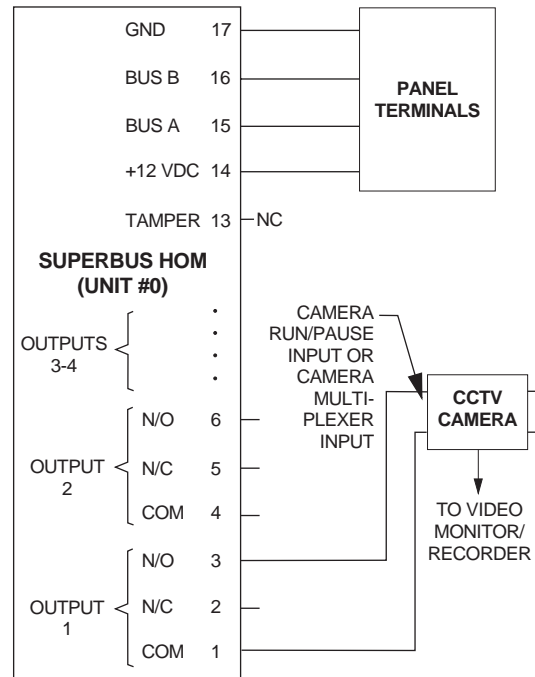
GND 17

BUS B 16

BUS A 15

+12 VDC 14

TAMPER 13 NC

PANEL TERMINALS

SUPERBUS HOM (UNIT #0)

OUTPUTS 3-4

OUTPUT 2

N/O 6

N/C 5

COM 4

OUTPUT 1

N/O 3

N/C 2

COM 1

CAMERA RUN/PAUSE INPUT OR CAMERA MULTIPLEXER INPUT

CCTV CAMERA

TO VIDEO MONITOR/ RECORDER